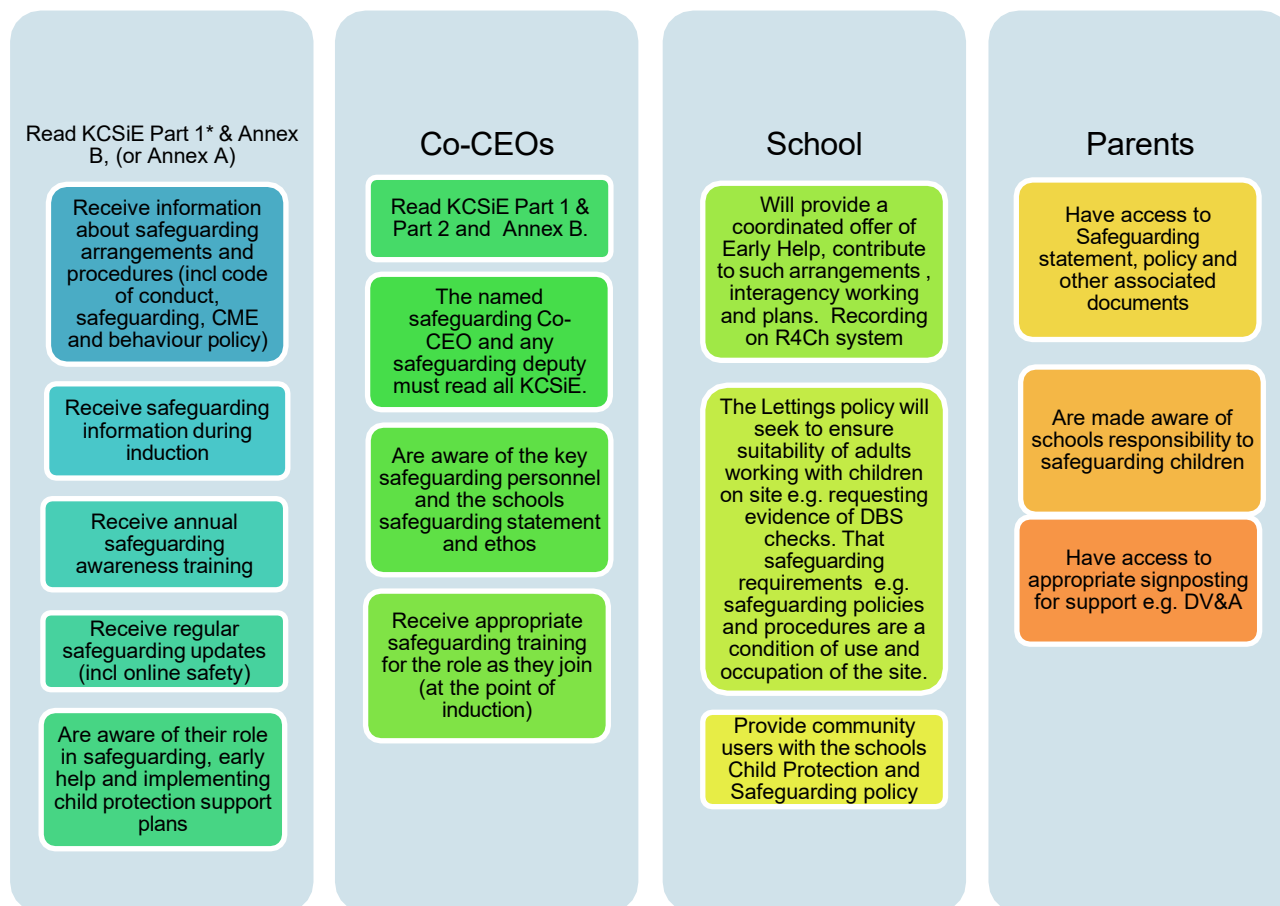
Read KCSiE Part 1* & Annex B, (or Annex A)

Receive information about safeguarding arrangements and procedures (incl code of conduct, safeguarding, CME and behaviour policy)

Receive safeguarding information during induction

Receive annual safeguarding awareness training

Receive regular safeguarding updates (incl online safety)

Are aware of their role in safeguarding, early help and implementing child protection support plans

Co-CEOs

Read KCSiE Part 1 & Part 2 and Annex B.

The named safeguarding Co-CEO and any safeguarding deputy must read all KCSiE.

Are aware of the key safeguarding personnel and the schools safeguarding statement and ethos

Receive appropriate safeguarding training for the role as they join (at the point of induction)

School

Will provide a coordinated offer of Early Help, contribute to such arrangements , interagency working and plans. Recording on R4Ch system

The Lettings policy will seek to ensure suitability of adults working with children on site e.g. requesting evidence of DBS checks. That safeguarding requirements e.g. safeguarding policies and procedures are a condition of use and occupation of the site.

Provide community users with the schools Child Protection and Safeguarding policy

Parents

Have access to Safeguarding statement, policy and other associated documents

Are made aware of schools responsibility to safeguarding children

Have access to appropriate signposting for support e.g. DV&A